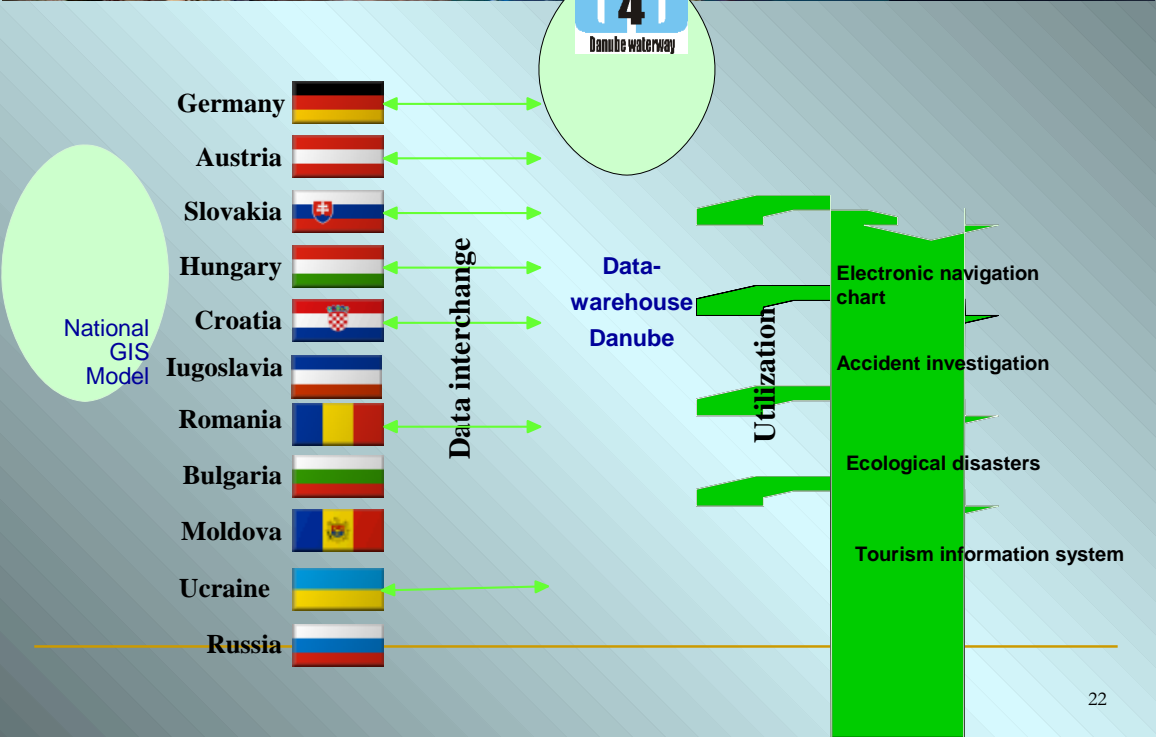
4
Danube waterway

Germany
Austria
Slovakia
Hungary
Croatia
Iugoslavia
Romania
Bulgaria
Moldova
Ucraine
Russia

National GIS Model

Data interchange

Data-warehouse Danube

Utilization

Electronic navigation chart

Accident investigation

Ecological disasters

Tourism information system

22